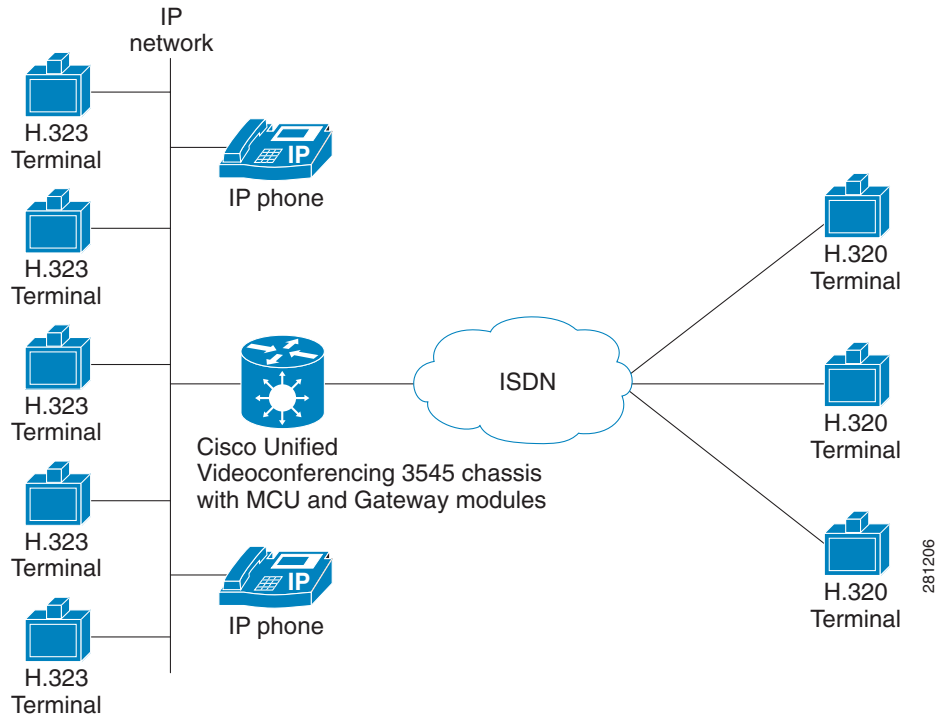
IP network

H.323 Terminal

IP

IP phone

H.323 Terminal

H.323 Terminal

Cisco Unified Videoconferencing 3545 chassis with MCU and Gateway modules

ISDN

H.320 Terminal

H.320 Terminal

H.320 Terminal

H.323 Terminal

IP

IP phone

H.323 Terminal

281206